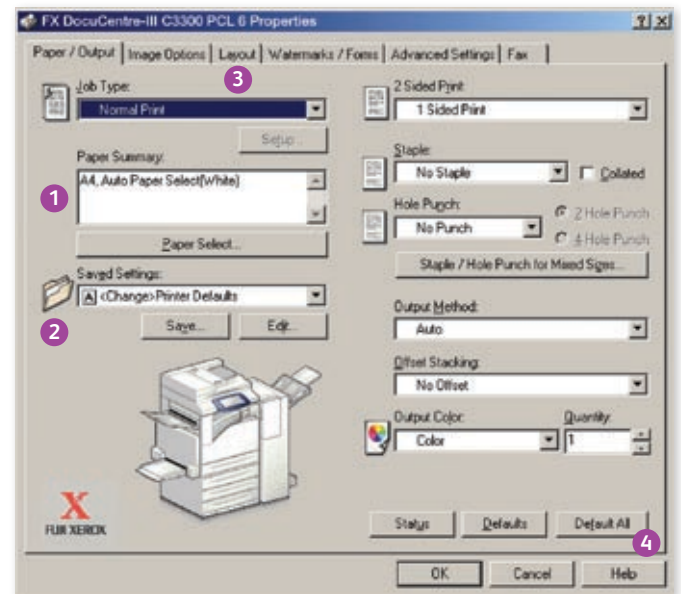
FX DocuCentre-III C3300 PCL 6 Properties ? X

Paper / Output | Image Options | Layout | Watermarks / Forms | Advanced Settings | Fax

3

Job Type:
Normal Print

Setup...

Paper Summary:
A4, Auto Paper Select(White)

1

Paper Select...

Saved Settings:
A <Change>Printer Defaults

2

Save... Edit...

X
FUJI XEROX

2 Sided Print:
1 Sided Print

Staple:
No Staple
Collated

Hole Punch:
No Punch
2 Hole Punch
4 Hole Punch

Staple / Hole Punch for Mixed Sizes...

Output Method:
Auto

Offset Stacking:
No Offset

Output Color:
Color

Quantity:
1

Status Defaults Default All

4

OK Cancel Help